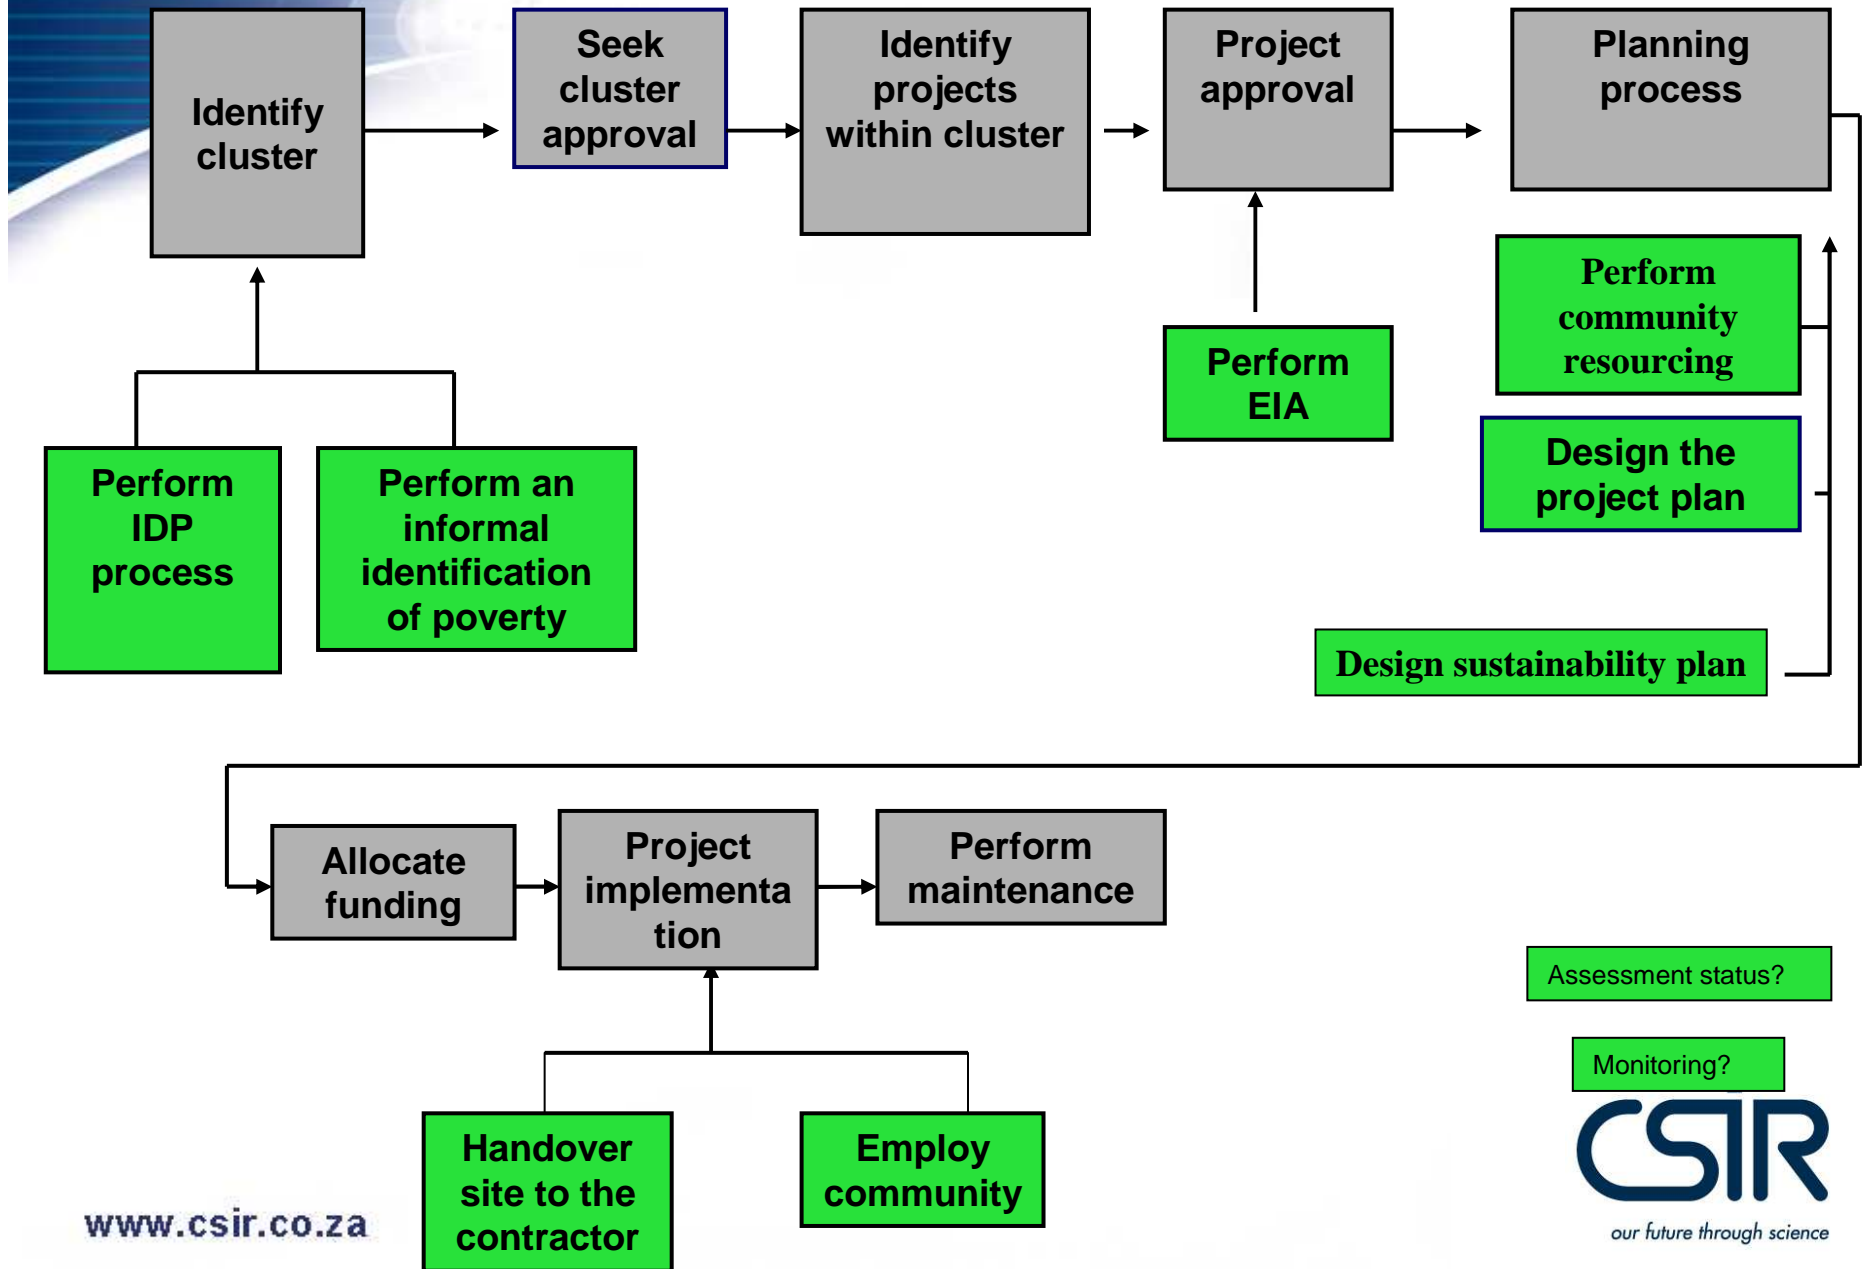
Identify cluster

Seek cluster approval

Identify projects within cluster

Project approval

Planning process

Perform community resourcing

Design the project plan

Perform EIA

Perform IDP process

Perform an informal identification of poverty

Design sustainability plan

Allocate funding

Project implementa tion

Perform maintenance

Assessment status?

Monitoring?

Handover site to the contractor

Employ community

www.csir.co.za

CSIR

our future through science